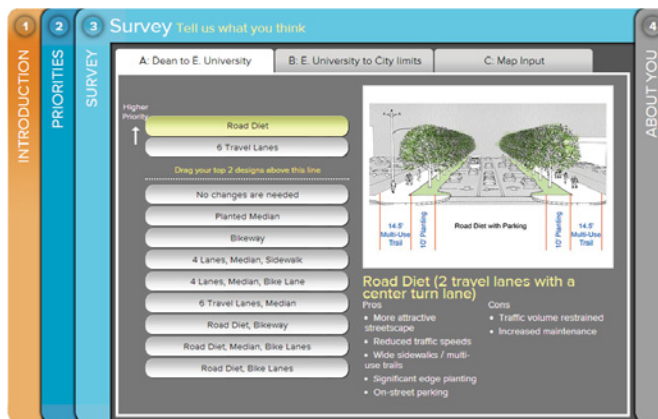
1 INTRODUCTION

2 PRIORITIES

3 SURVEY

Survey Tell us what you think

A: Dean to E. University

B: E. University to City limits

C: Map Input

Higher Priority

Road Diet

6 Travel Lanes

Drag your top 2 designs above this line

No changes are needed

Planted Median

Bikeway

4 Lanes, Median, Sidewalk

4 Lanes, Median, Bike Lane

6 Travel Lanes, Median

Road Diet, Bikeway

Road Diet, Median, Bike Lanes

Road Diet, Bike Lanes

14.5' Multi-Use Trail

10' Planting

Road Diet with Parking

10' Planting

14.5' Multi-Use Trail

Road Diet (2 travel lanes with a center turn lane)

Pros
• More attractive streetscape
• Reduced traffic speeds
• Wide sidewalks / multi-use trails
• Significant edge planting
• On-street parking

Cons
• Traffic volume restrained
• Increased maintenance

4 ABOUT YOU